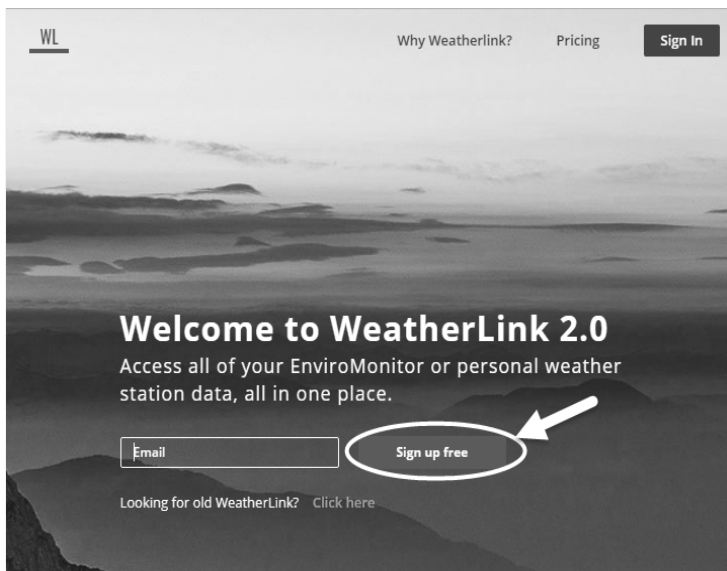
WL

Why Weatherlink? Pricing Sign In

Welcome to WeatherLink 2.0

Access all of your EnviroMonitor or personal weather station data, all in one place.

Email

Sign up free

Looking for old WeatherLink? Click here